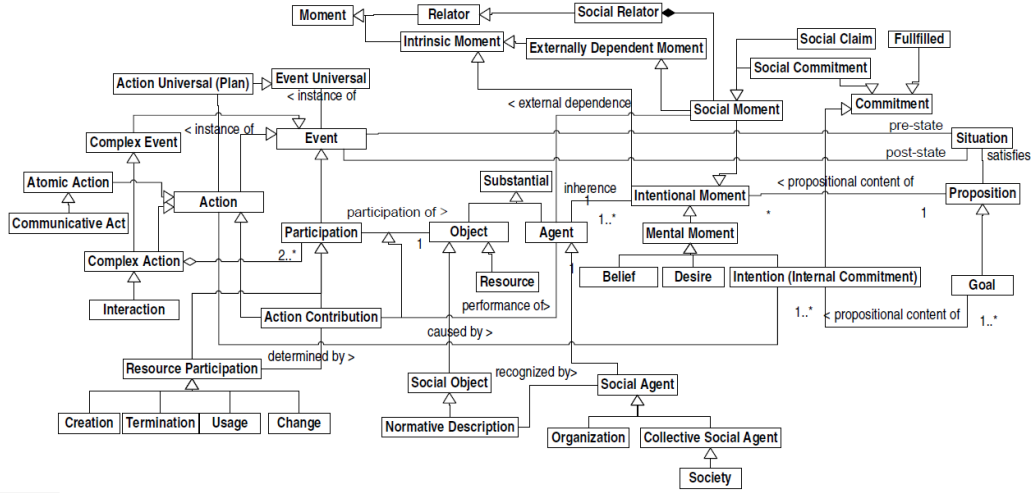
Moment
Relator
Social Relator
Intrinsic Moment
Externally Dependent Moment
Social Claim
Fullfilled
Social Commitment
Action Universal (Plan)
Event Universal
< instance of
< external dependence
Social Moment
Commitment
Complex Event
< instance of
Event
pre-state
Situation
post-state
satisfies
Substantial
inherence
Intentional Moment
< propositional content of
Proposition
Atomic Action
Action
1
1..*
*
1
Communicative Act
participation of >
Participation
Object
Agent
Mental Moment
1
Complex Action
2..*
Resource
1
Belief
Desire
Intention (Internal Commitment)
Goal
Interaction
performance of>
Action Contribution
1..*
< propositional content of
1..*
caused by >
determined by >
Resource Participation
recognized by>
Social Object
Social Agent
Creation
Termination
Usage
Change
Normative Description
Organization
Collective Social Agent
Society